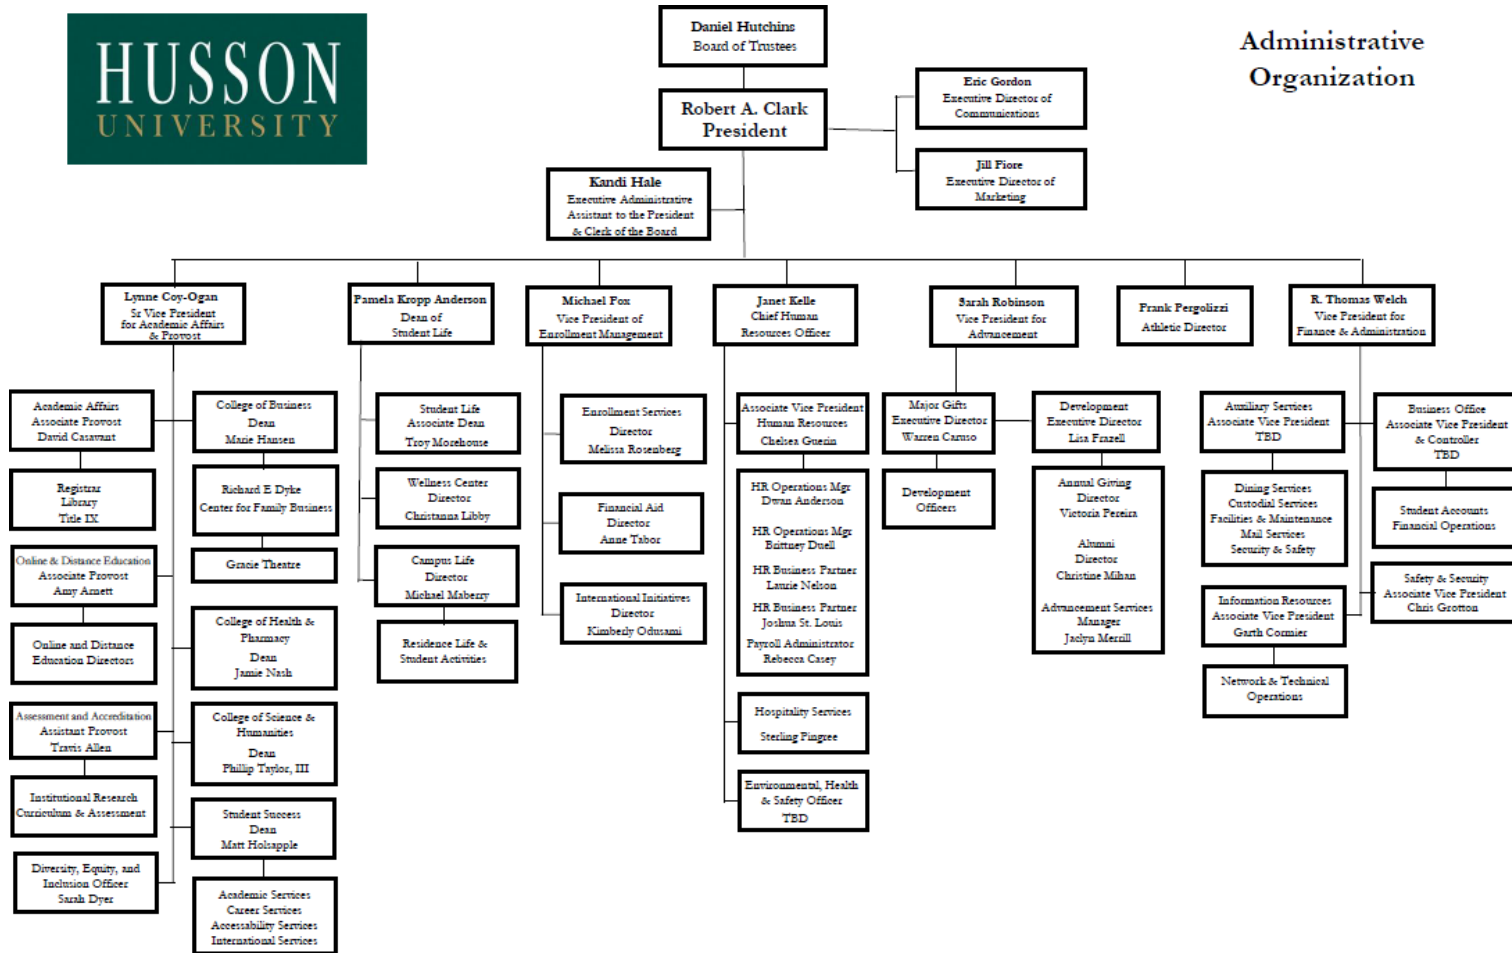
HUSSON UNIVERSITY

Administrative Organization

Daniel Hutchins
Board of Trustees

Robert A. Clark
President

Eric Gordon
Executive Director of Communications

Jill Fiore
Executive Director of Marketing

Kandi Hale
Executive Administrative Assistant to the President & Clerk of the Board

Lynne Coy-Ogan
Sr Vice President for Academic Affairs & Provost

Academic Affairs
Associate Provost
David Casavant

Registrar
Library
Title IX

Online & Distance Education
Associate Provost
Amy Arnett

Online and Distance Education Directors

Assessment and Accreditation
Assistant Provost
Travis Allen

Institutional Research
Curriculum & Assessment

Diversity, Equity, and Inclusion Officer
Sarah Dyer

College of Business
Dean
Marie Hansen

Richard E Dyke
Center for Family Business

Gracie Theatre

College of Health & Pharmacy
Dean
Jamie Nash

College of Science & Humanities
Dean
Phillip Taylor, III

Student Success
Dean
Matt Holsapple

Academic Services
Career Services
Accessability Services
International Services

Pamela Kropp Anderson
Dean of Student Life

Student Life
Associate Dean
Troy Morehouse

Wellness Center
Director
Christianna Libby

Campus Life
Director
Michael Maberry

Residence Life & Student Activities

Michael Fox
Vice President of Enrollment Management

Enrollment Services
Director
Melissa Rosenberg

Financial Aid
Director
Anne Tabor

International Initiatives
Director
Kimberly Odusami

Janet Kelle
Chief Human Resources Officer

Associate Vice President
Human Resources
Chelsea Guerin

HR Operations Mgr
Dwan Anderson

HR Operations Mgr
Brittney Duell

HR Business Partner
Laurie Nelson

HR Business Partner
Joshua St. Louis

Payroll Administrator
Rebecca Casey

Hospitality Services
Sterling Fingree

Environmental, Health & Safety Officer
TBD

Sarah Robinson
Vice President for Advancement

Major Gifts
Executive Director
Warren Caruso

Development Officers

Development
Executive Director
Lisa Frazell

Annual Giving
Director
Victoria Pereira

Alumni
Director
Christine Mihan

Advancement Services
Manager
Jaclyn Merrill

Frank Pergolizzi
Athletic Director

R. Thomas Welch
Vice President for Finance & Administration

Auxiliary Services
Associate Vice President
TBD

Dining Services
Custodial Services
Facilities & Maintenance
Mail Services
Security & Safety

Information Resources
Associate Vice President
Garth Cormier

Network & Technical Operations

Business Office
Associate Vice President & Controller
TBD

Student Accounts
Financial Operations

Safety & Security
Associate Vice President
Chris Grotton